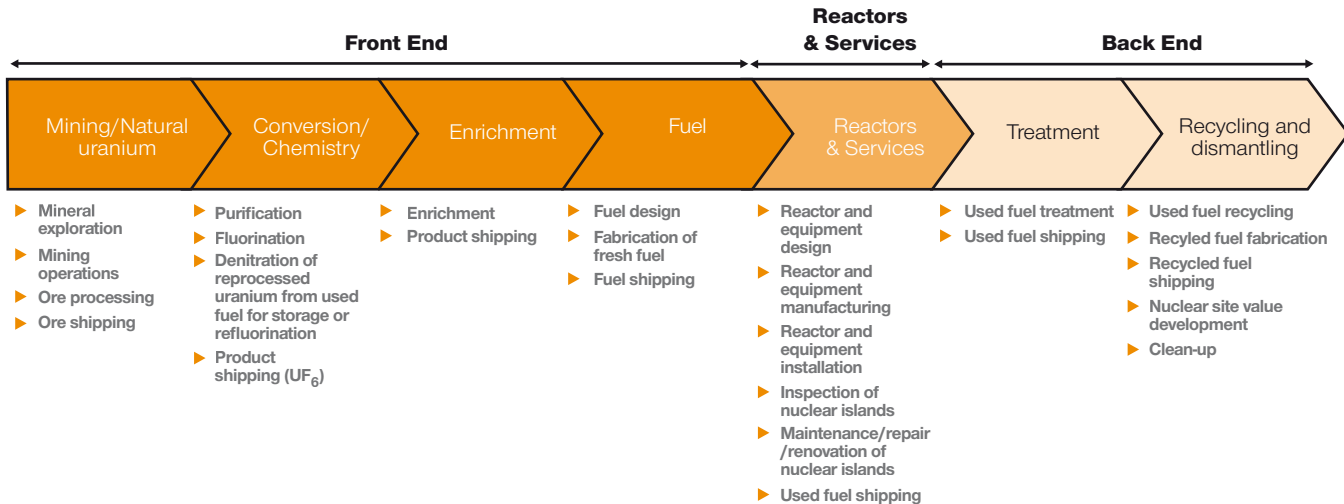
Front End

Reactors & Services

Back End

Mining/Natural uranium

Conversion/ Chemistry

Enrichment

Fuel

Reactors & Services

Treatment

Recycling and dismantling

▶ Mineral exploration
▶ Mining operations
▶ Ore processing
▶ Ore shipping

▶ Purification
▶ Fluorination
▶ Denitration of reprocessed uranium from used fuel for storage or refluorination
▶ Product shipping ($UF_6$)

▶ Enrichment
▶ Product shipping

▶ Fuel design
▶ Fabrication of fresh fuel
▶ Fuel shipping

▶ Reactor and equipment design
▶ Reactor and equipment manufacturing
▶ Reactor and equipment installation
▶ Inspection of nuclear islands
▶ Maintenance/repair /renovation of nuclear islands
▶ Used fuel shipping

▶ Used fuel treatment
▶ Used fuel shipping

▶ Used fuel recycling
▶ Recyled fuel fabrication
▶ Recycled fuel shipping
▶ Nuclear site value development
▶ Clean-up